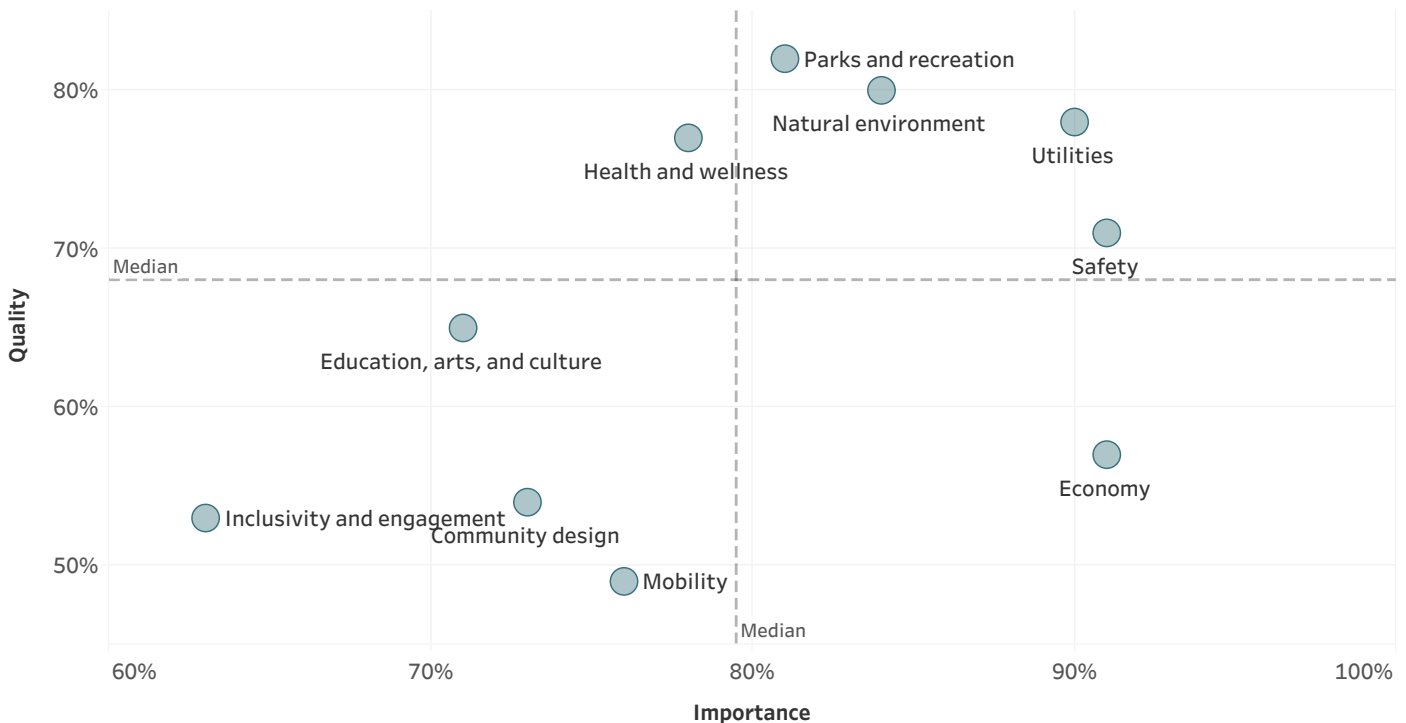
Parks and recreation
80%
Natural environment
Utilities
Health and wellness
70%
Safety
Median
Quality
Education, arts, and culture
60%
Economy
Inclusivity and engagement
Community design
50%
Mobility
Median
60%
70%
80%
90%
100%
Importance